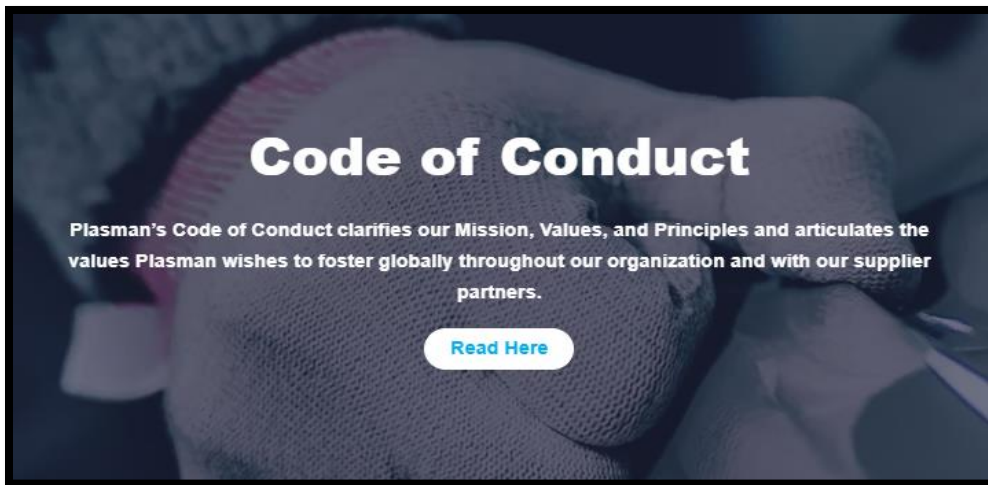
Code of Conduct

Plasman's Code of Conduct clarifies our Mission, Values, and Principles and articulates the values Plasman wishes to foster globally throughout our organization and with our supplier partners.

Read Here